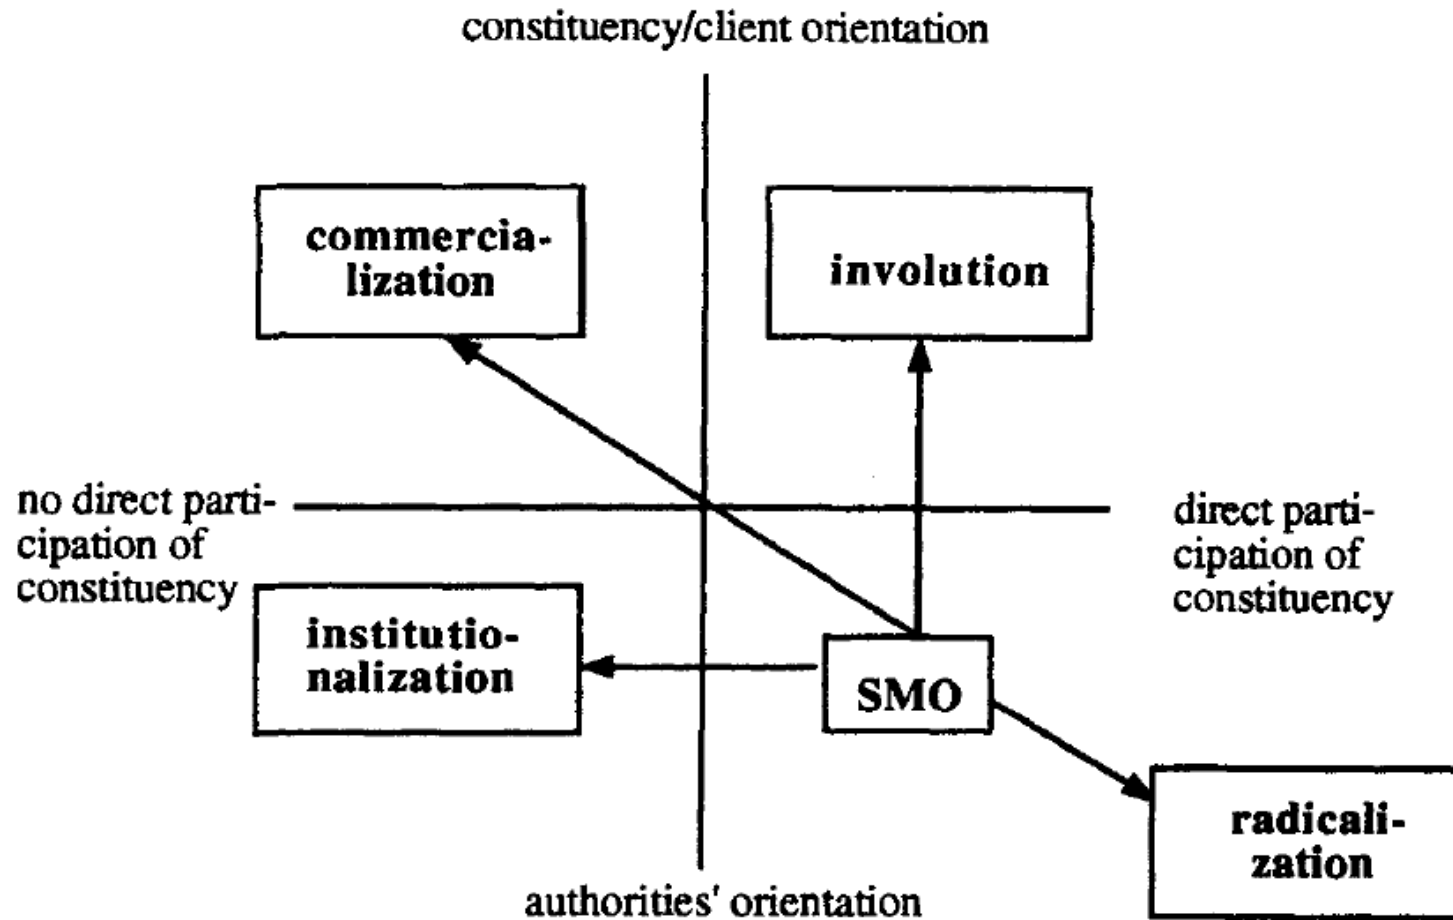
constituency/client orientation

commercialization

involution

no direct participation of constituency

direct participation of constituency

institutionalization

SMO

radicalization

authorities' orientation